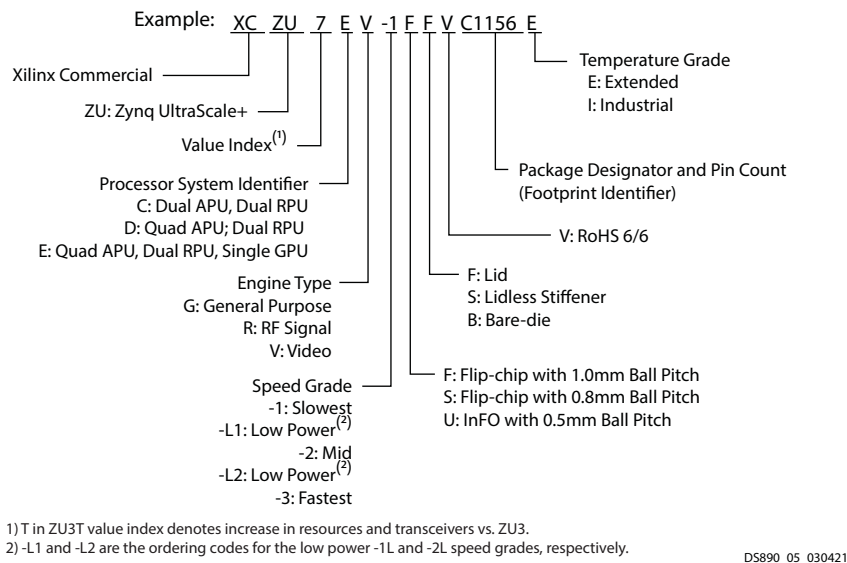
Example: XC ZU 7 E V -1 F F V C1156 E

Xilinx Commercial

ZU: Zynq UltraScale+

Value Index$^{(1)}$

Processor System Identifier
C: Dual APU, Dual RPU
D: Quad APU; Dual RPU
E: Quad APU, Dual RPU, Single GPU

Engine Type
G: General Purpose
R: RF Signal
V: Video

Speed Grade
-1: Slowest
-L1: Low Power$^{(2)}$
-2: Mid
-L2: Low Power$^{(2)}$
-3: Fastest

Temperature Grade
E: Extended
I: Industrial

Package Designator and Pin Count
(Footprint Identifier)

V: RoHS 6/6

F: Lid
S: Lidless Stiffener
B: Bare-die

F: Flip-chip with 1.0mm Ball Pitch
S: Flip-chip with 0.8mm Ball Pitch
U: InFO with 0.5mm Ball Pitch

1) T in ZU3T value index denotes increase in resources and transceivers vs. ZU3.
2) -L1 and -L2 are the ordering codes for the low power -1L and -2L speed grades, respectively.

DS890_05_030421